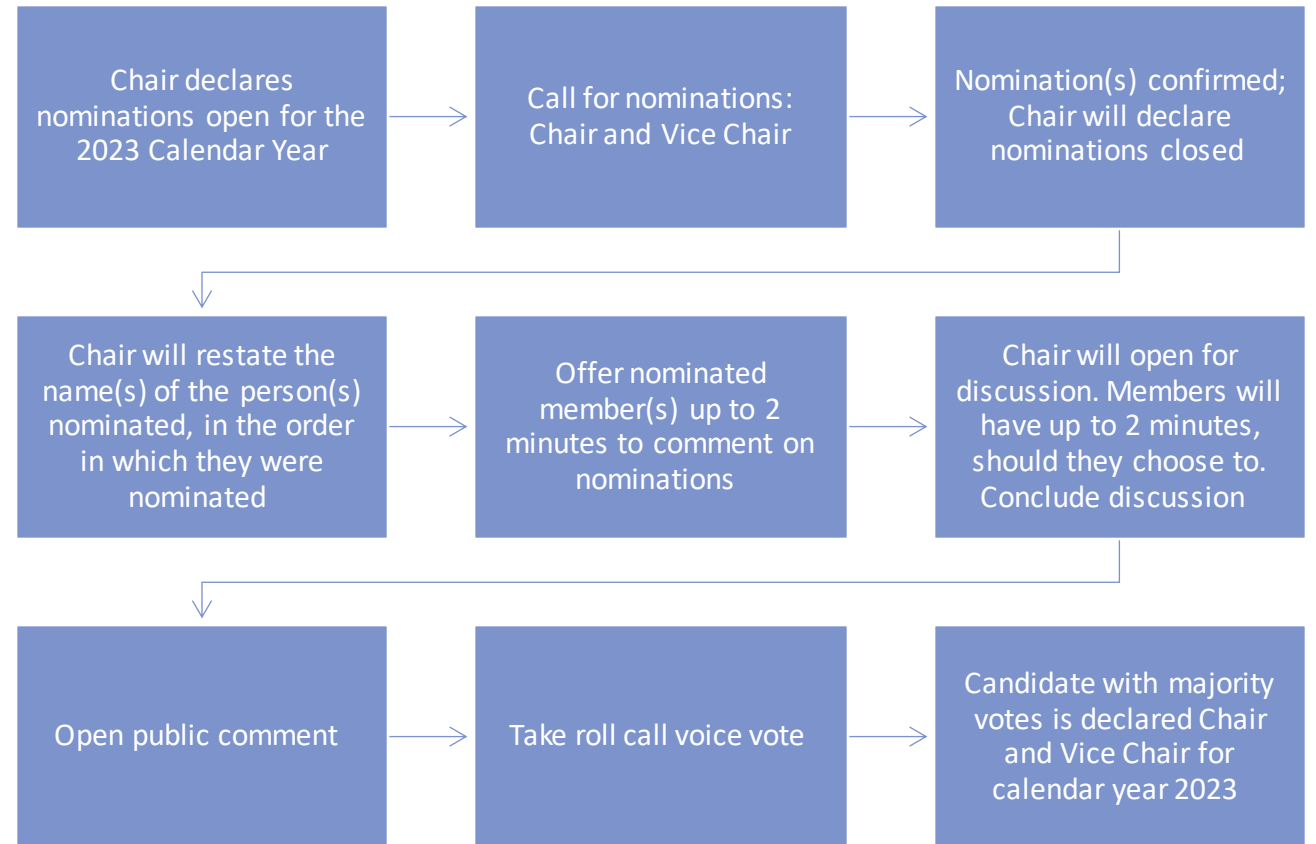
Chair declares nominations open for the 2023 Calendar Year

Call for nominations: Chair and Vice Chair

Nomination(s) confirmed; Chair will declare nominations closed

Chair will restate the name(s) of the person(s) nominated, in the order in which they were nominated

Offer nominated member(s) up to 2 minutes to comment on nominations

Chair will open for discussion. Members will have up to 2 minutes, should they choose to. Conclude discussion

Open public comment

Take roll call voice vote

Candidate with majority votes is declared Chair and Vice Chair for calendar year 2023